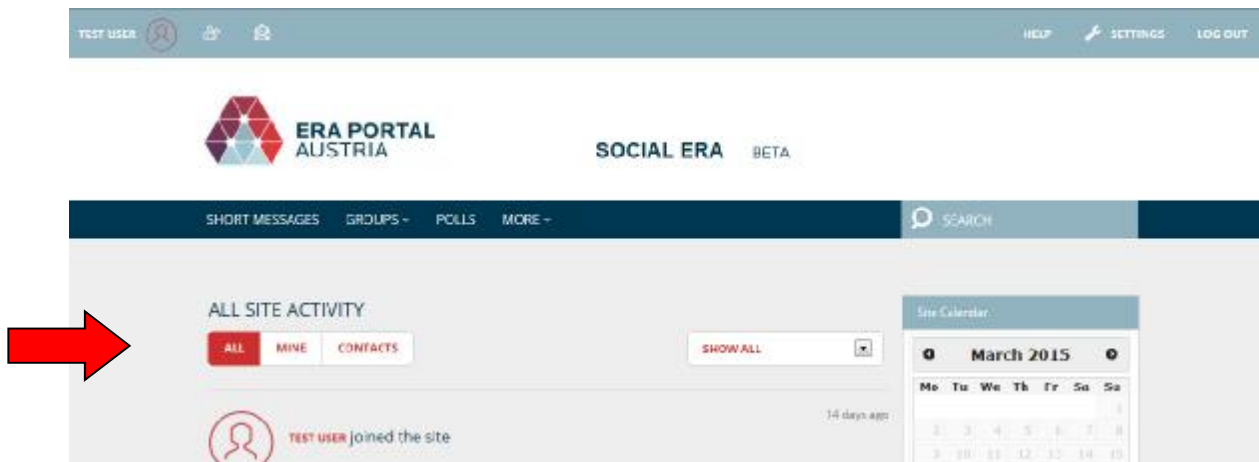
TEST USER

HELP SETTINGS LOG OUT

ERA PORTAL AUSTRIA

SOCIAL ERA BETA

SHORT MESSAGES GROUPS ▾ POLLS MORE ▾

SEARCH

ALL SITE ACTIVITY

ALL MINE CONTACTS

SHOW ALL

14 days ago

TEST USER joined the site

Site Calendar

March 2015

| Mo | Tu | We | Th | Fr | Sa | Su |
|---|---|---|---|---|---|---|
| | | | | | | 1 |
| 2 | 3 | 4 | 5 | 6 | 7 | 8 |
| 9 | 10 | 11 | 12 | 13 | 14 | 15 |